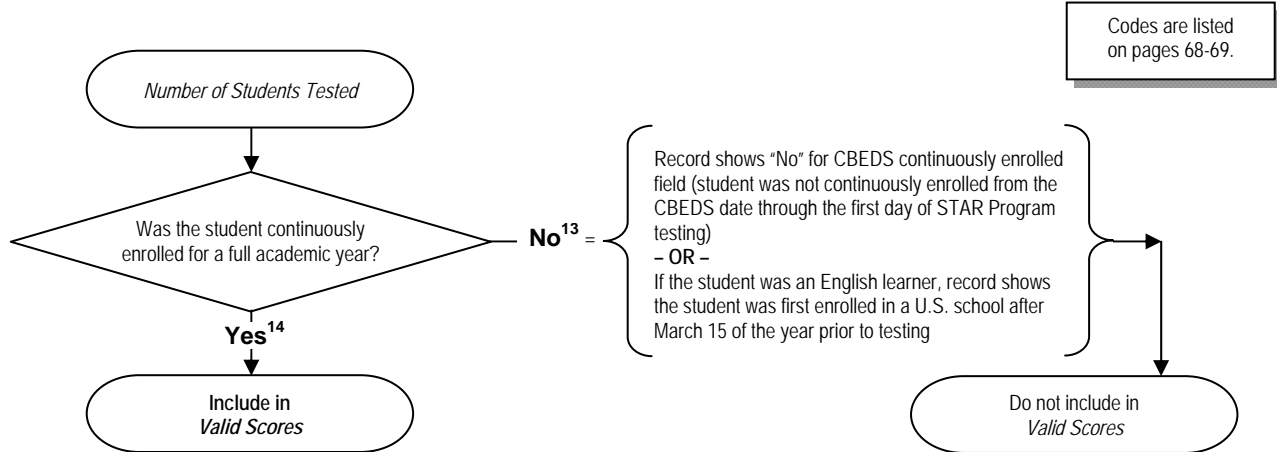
Codes are listed on pages 68-69.

*Number of Students Tested*

Was the student continuously enrolled for a full academic year?

**No$^{13}$** =

Record shows "No" for CBEDS continuously enrolled field (student was not continuously enrolled from the CBEDS date through the first day of STAR Program testing)
**– OR –**
If the student was an English learner, record shows the student was first enrolled in a U.S. school after March 15 of the year prior to testing

**Yes$^{14}$**

**Include in *Valid Scores***

Do not include in *Valid Scores*